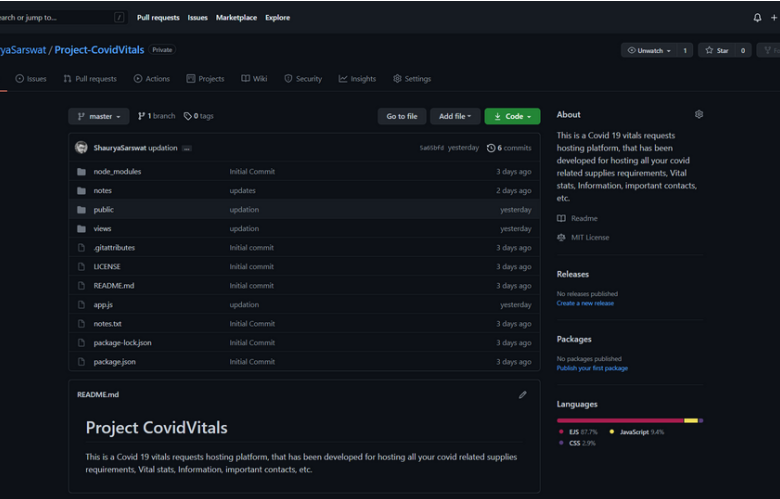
earch or jump to... / Pull requests Issues Marketplace Explore

ryaSarswat / Project-CovidVitals Private

Unwatch 1 Star 0

Issues Pull requests Actions Projects Wiki Security Insights Settings

master 1 branch 0 tags Go to file Add file Code

ShauryaSarswat updation ... 5a65bfd yesterday 6 commits

| | | |
|---|---|---|
| node_modules | Initial Commit | 3 days ago |
| notes | updates | 2 days ago |
| public | updation | yesterday |
| views | updation | yesterday |
| .gitattributes | Initial commit | 3 days ago |
| LICENSE | Initial commit | 3 days ago |
| README.md | Initial commit | 3 days ago |
| app.js | updation | yesterday |
| notes.txt | Initial Commit | 3 days ago |
| package-lock.json | Initial Commit | 3 days ago |
| package.json | Initial Commit | 3 days ago |

README.md

Project CovidVitals

This is a Covid 19 vitals requests hosting platform, that has been developed for hosting all your covid related supplies requirements, Vital stats, Information, important contacts, etc.

About

This is a Covid 19 vitals requests hosting platform, that has been developed for hosting all your covid related supplies requirements, Vital stats, Information, important contacts, etc.

Readme

MIT License

Releases

No releases published
Create a new release

Packages

No packages published
Publish your first package

Languages

EJS 87.7% JavaScript 9.4%
CSS 2.9%